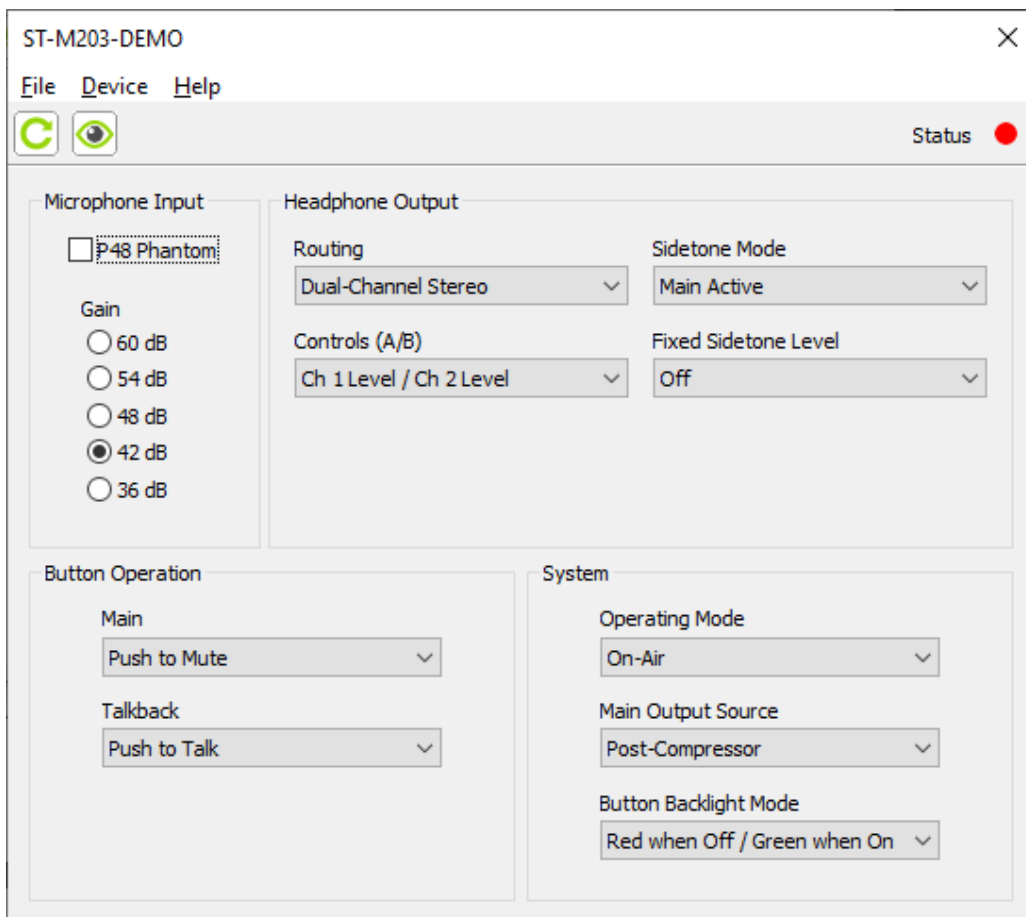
ST-M203-DEMO

File Device Help

Status

Microphone Input

P48 Phantom

Gain

60 dB

54 dB

48 dB

42 dB

36 dB

Headphone Output

Routing

Dual-Channel Stereo

Sidetone Mode

Main Active

Controls (A/B)

Ch 1 Level / Ch 2 Level

Fixed Sidetone Level

Off

Button Operation

Main

Push to Mute

Talkback

Push to Talk

System

Operating Mode

On-Air

Main Output Source

Post-Compressor

Button Backlight Mode

Red when Off / Green when On